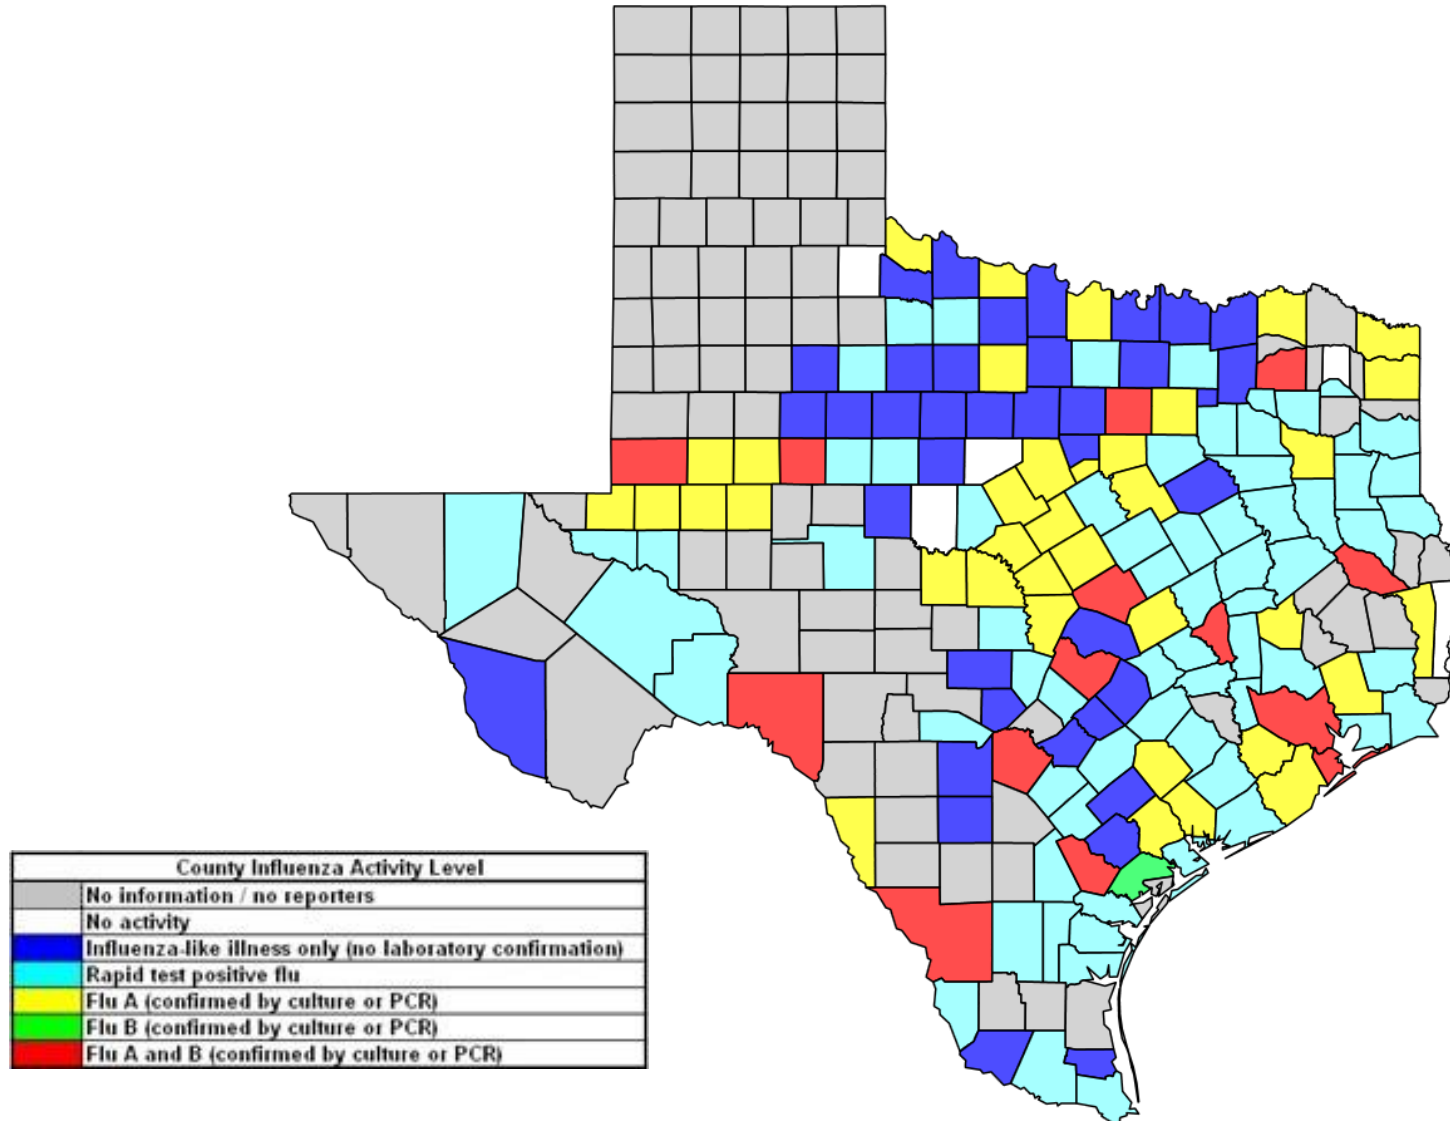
| County Influenza Activity Level | |
|---|---|
| | No information / no reporters |
| | No activity |
| | Influenza-like illness only (no laboratory confirmation) |
| | Rapid test positive flu |
| | Flu A (confirmed by culture or PCR) |
| | Flu B (confirmed by culture or PCR) |
| | Flu A and B (confirmed by culture or PCR) |